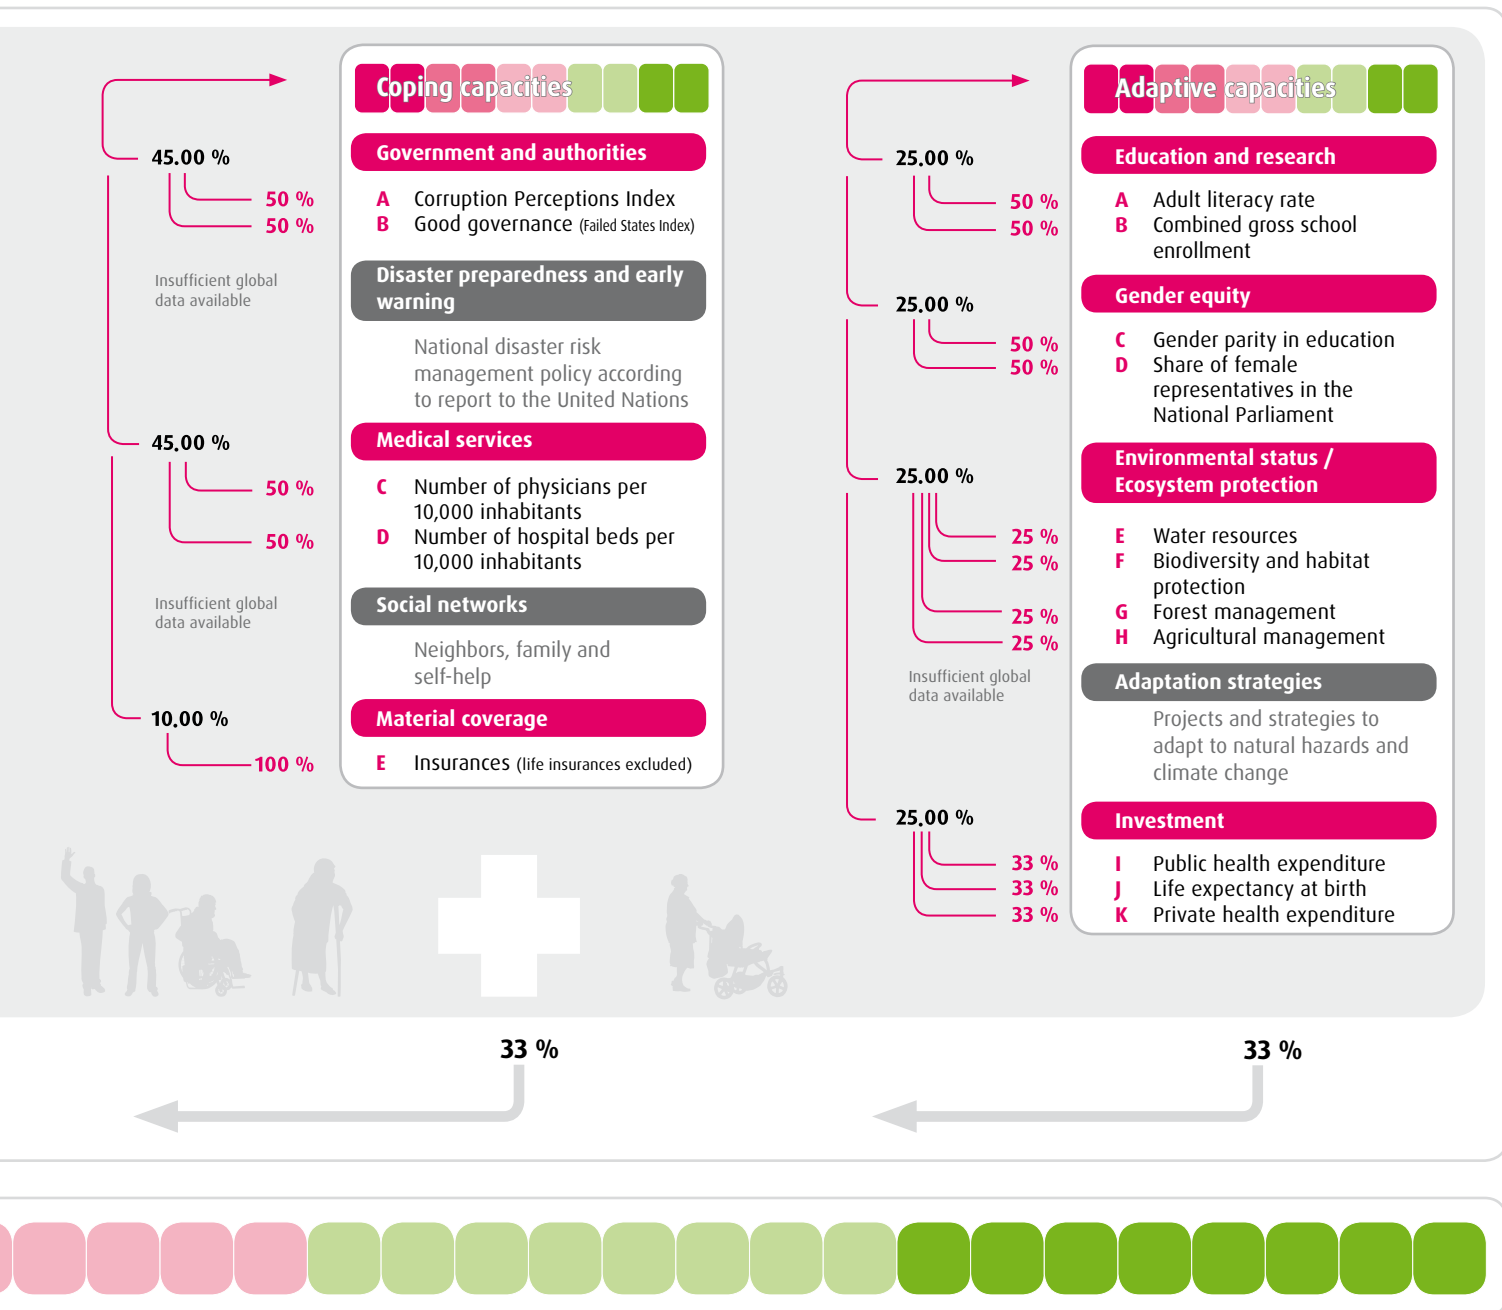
45.00 %

50 %
50 %

Insufficient global data available

45.00 %

50 %

50 %

Insufficient global data available

10.00 %

100 %

Coping capacities

Government and authorities

A Corruption Perceptions Index
B Good governance (Failed States Index)

Disaster preparedness and early warning

National disaster risk management policy according to report to the United Nations

Medical services

C Number of physicians per 10,000 inhabitants
D Number of hospital beds per 10,000 inhabitants

Social networks

Neighbors, family and self-help

Material coverage

E Insurances (life insurances excluded)

25.00 %

50 %
50 %

25.00 %

50 %
50 %

25.00 %

25 %
25 %

25 %
25 %

Insufficient global data available

25.00 %

33 %
33 %
33 %

Adaptive capacities

Education and research

A Adult literacy rate
B Combined gross school enrollment

Gender equity

C Gender parity in education
D Share of female representatives in the National Parliament

Environmental status / Ecosystem protection

E Water resources
F Biodiversity and habitat protection
G Forest management
H Agricultural management

Adaptation strategies

Projects and strategies to adapt to natural hazards and climate change

Investment

I Public health expenditure
J Life expectancy at birth
K Private health expenditure

33 %

33 %